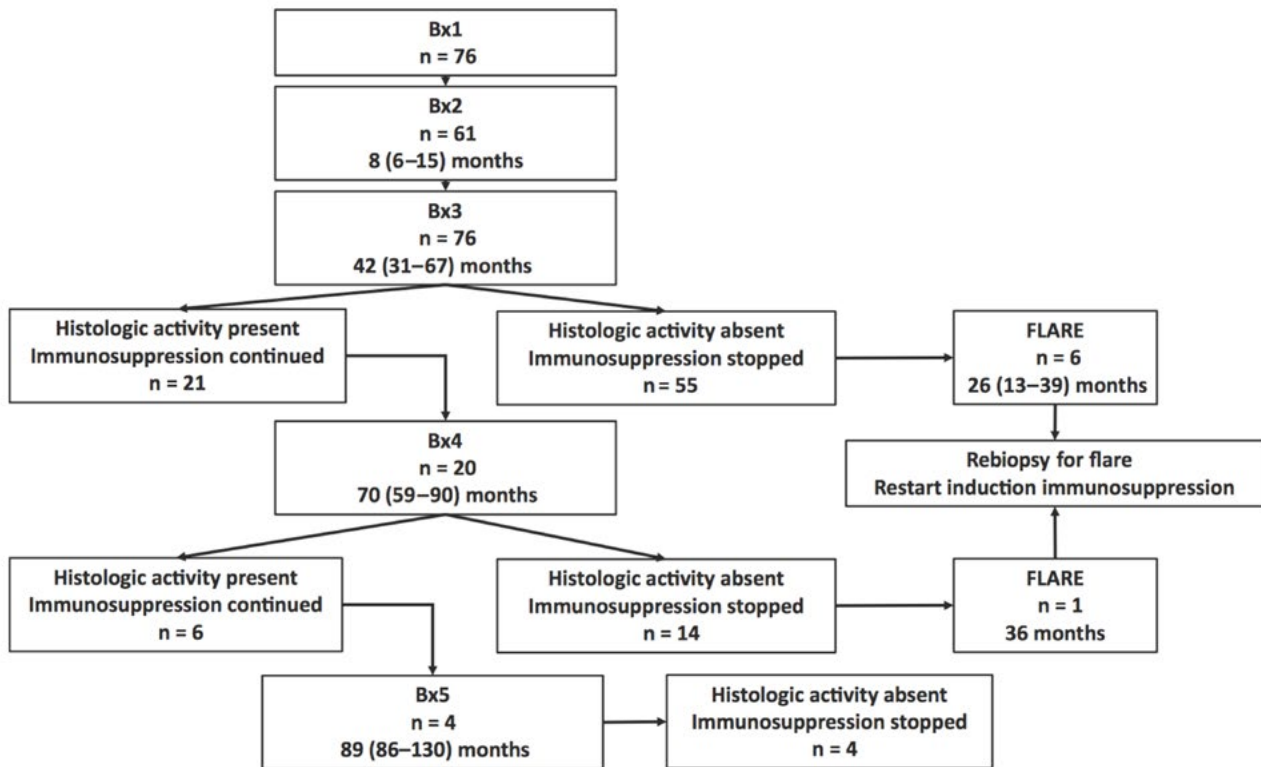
Bx1
n = 76

Bx2
n = 61
8 (6–15) months

Bx3
n = 76
42 (31–67) months

Histologic activity present
Immunosuppression continued
n = 21

Histologic activity absent
Immunosuppression stopped
n = 55

FLARE
n = 6
26 (13–39) months

Bx4
n = 20
70 (59–90) months

Rebiopsy for flare
Restart induction immunosuppression

Histologic activity present
Immunosuppression continued
n = 6

Histologic activity absent
Immunosuppression stopped
n = 14

FLARE
n = 1
36 months

Bx5
n = 4
89 (86–130) months

Histologic activity absent
Immunosuppression stopped
n = 4